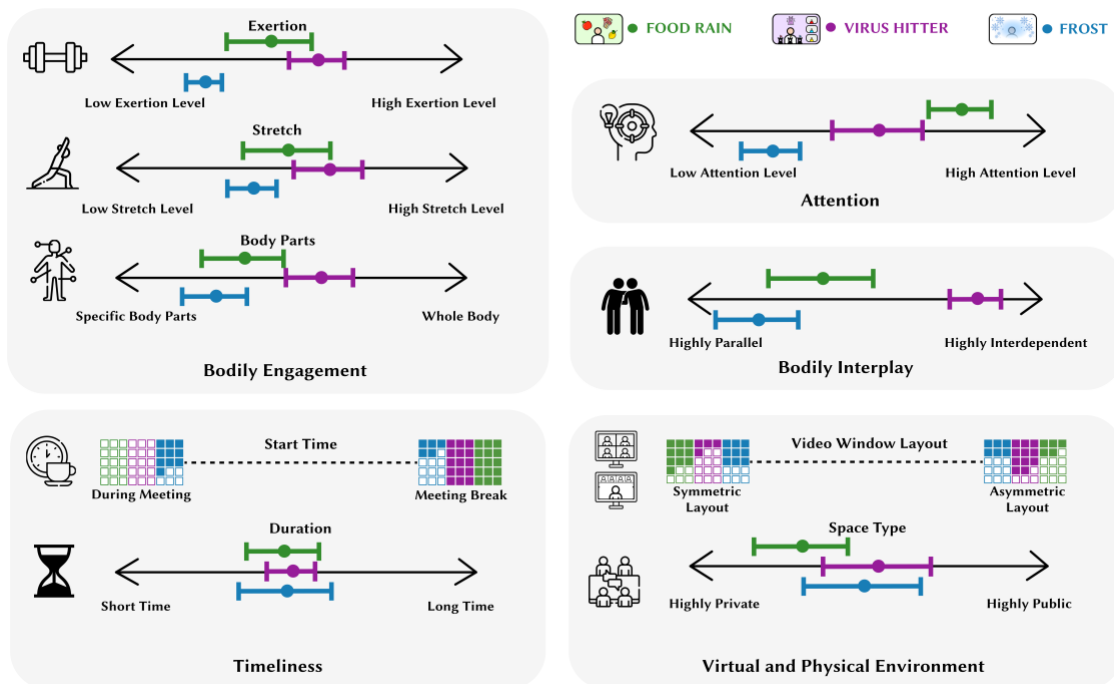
FOOD RAIN
VIRUS HITTER
FROST

Exertion
Low Exertion Level
High Exertion Level

Stretch
Low Stretch Level
High Stretch Level

Body Parts
Specific Body Parts
Whole Body

Bodily Engagement

Low Attention Level
High Attention Level
Attention

Highly Parallel
Highly Interdependent
Bodily Interplay

Start Time
During Meeting
Meeting Break

Duration
Short Time
Long Time

Timeliness

Video Window Layout
Symmetric Layout
Asymmetric Layout

Space Type
Highly Private
Highly Public

Virtual and Physical Environment